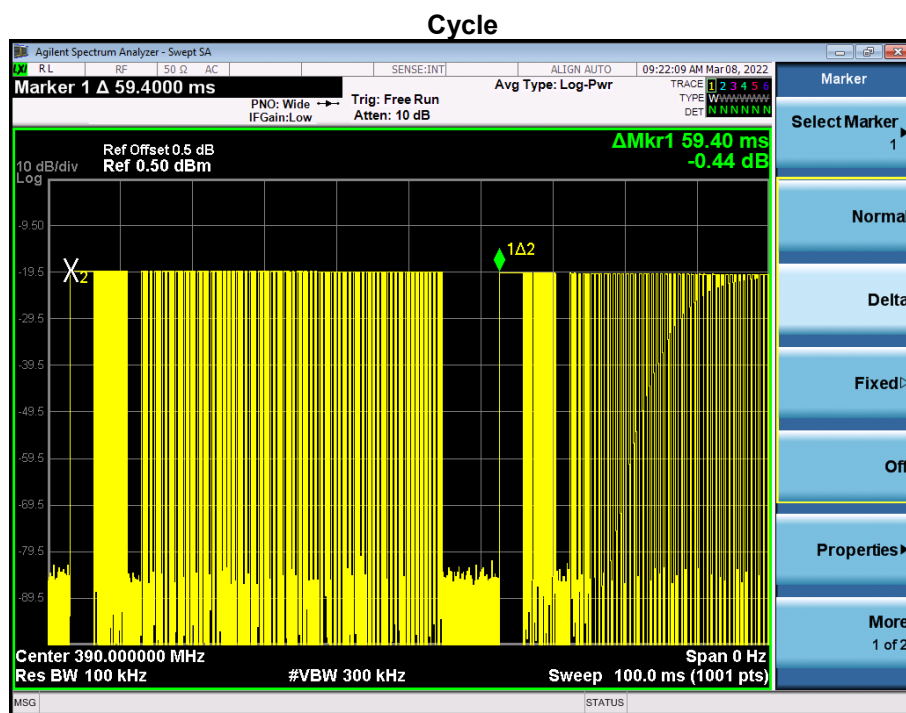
Cycle

Agilent Spectrum Analyzer - Swept SA

RL RF 50 Ω AC SENSE:INT ALIGN AUTO 09:22:09 AM Mar 08, 2022

Marker 1 Δ 59.4000 ms

PNO: Wide IFGain:Low

Trig: Free Run Atten: 10 dB

Avg Type: Log-Pwr

TRACE 1 2 3 4 5 6 TYPE WWWWWW DET NNNNNN

Ref Offset 0.5 dB
10 dB/div Ref 0.50 dBm
Log

ΔMkr1 59.40 ms
-0.44 dB

-9.50
-19.5
-29.5
-39.5
-49.5
-59.5
-69.5
-79.5
-89.5

X2

1Δ2

Center 390.000000 MHz
Res BW 100 kHz
#VBW 300 kHz
Span 0 Hz
Sweep 100.0 ms (1001 pts)

MSG
STATUS

Marker
Select Marker 1
Normal
Delta
Fixed
Off
Properties
More 1 of 2